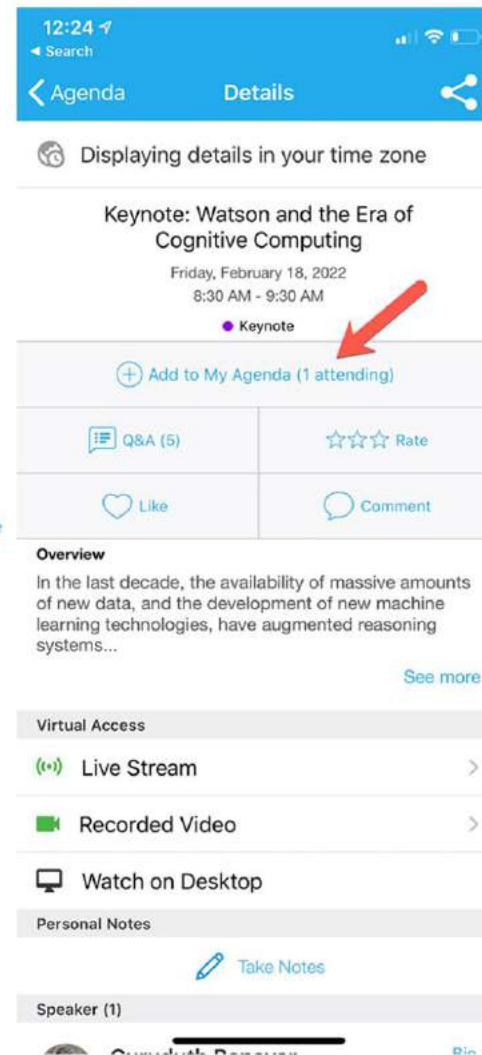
12:24
◂ Search

Agenda Details

Displaying details in your time zone

Keynote: Watson and the Era of Cognitive Computing

Friday, February 18, 2022
8:30 AM - 9:30 AM

Keynote

Add to My Agenda (1 attending)

Q&A (5)

Rate

Like

Comment

Overview

In the last decade, the availability of massive amounts of new data, and the development of new machine learning technologies, have augmented reasoning systems...

See more

Virtual Access

Live Stream

Recorded Video

Watch on Desktop

Personal Notes

Take Notes

Speaker (1)

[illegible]